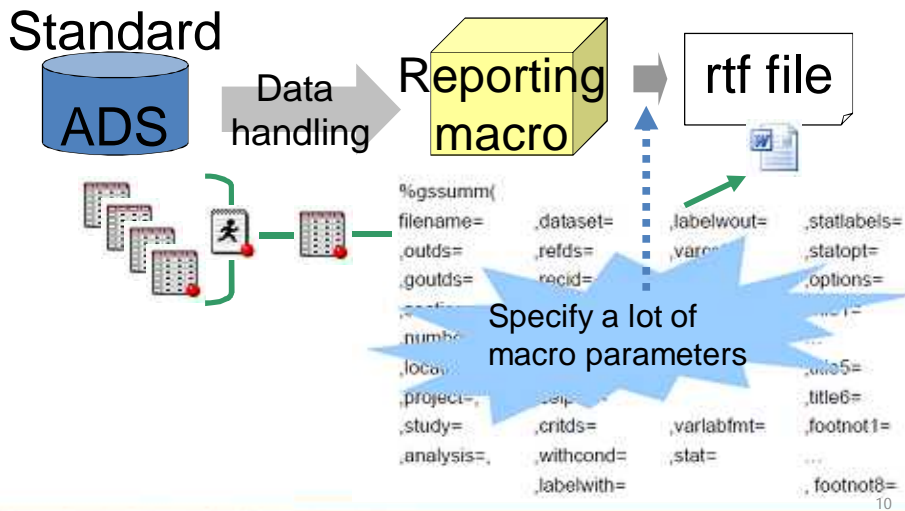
Standard

ADS

Data handling

Reporting macro

rtf file

%gssumm(

| | | | |
|---|---|---|---|
| filename= | ,dataset= | ,labelwout= | ,statlabels= |
| ,outds= | ,refds= | ,varc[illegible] | ,statopt= |
| ,goutds= | ,recid= | | ,options= |
| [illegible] | | | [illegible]1= |
| ,numb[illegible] | | | ... |
| ,loca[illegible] | | | ,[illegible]5= |
| ,project=, | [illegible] | | ,title6= |
| ,study= | ,critds= | ,varlabfmt= | ,footnot1= |
| ,analysis=, | ,withcond= | ,stat= | ... |
| | ,labelwith= | | , footnot8= |

Specify a lot of macro parameters

10